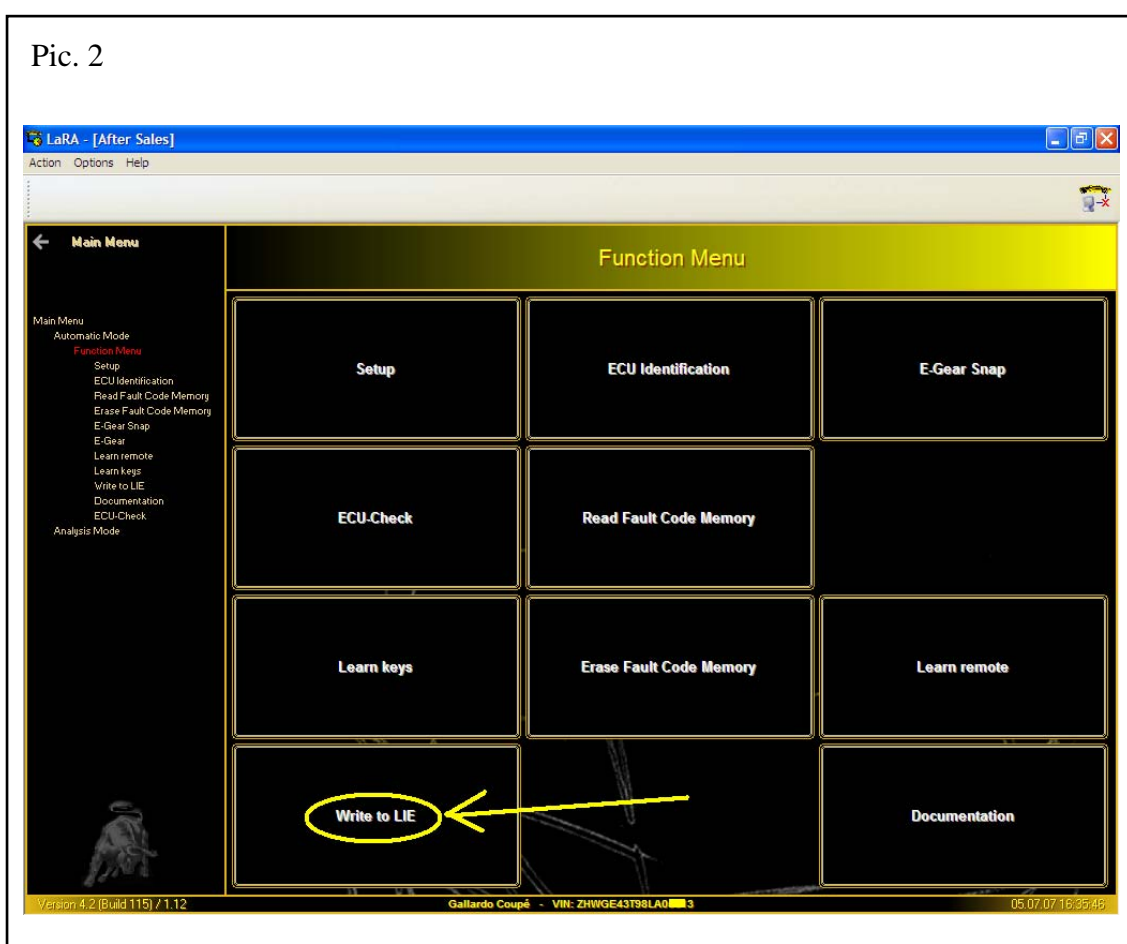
Pic. 2

LaRA - [After Sales]

Action Options Help

Main Menu

Main Menu
Automatic Mode
Function Menu
Setup
ECU Identification
Read Fault Code Memory
Erase Fault Code Memory
E-Gear Snap
E-Gear
Learn remote
Learn keys
Write to LIE
Documentation
ECU-Check
Analysis Mode

Function Menu

Setup

ECU Identification

E-Gear Snap

ECU-Check

Read Fault Code Memory

Learn keys

Erase Fault Code Memory

Learn remote

Write to LIE

Documentation

Version 4.2 (Build 115) / 1.12

Gallardo Coupé - VIN: ZHWGE43T98LA0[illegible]3

05.07.07 16:35:48